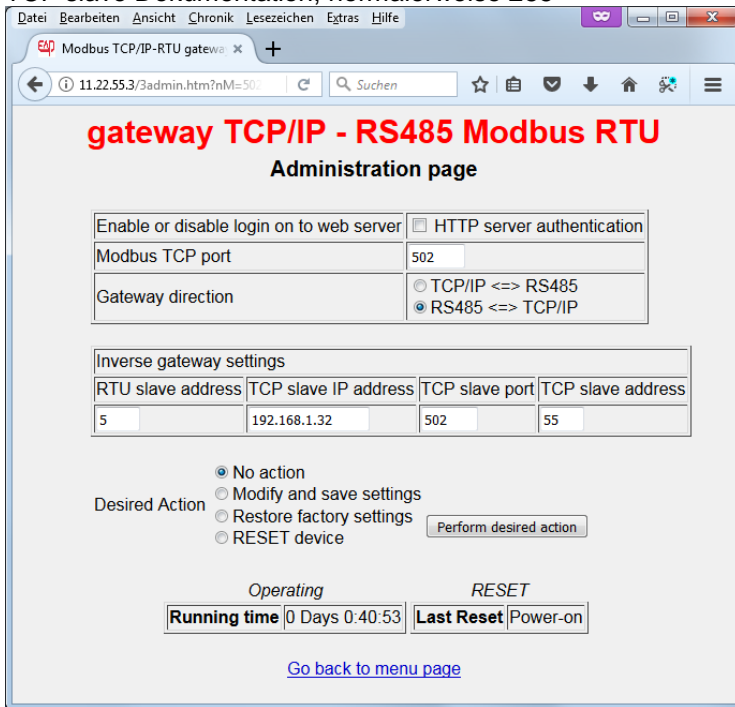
Datei Bearbeiten Ansicht Chronik Lesezeichen Extras Hilfe

Modbus TCP/IP-RTU gatewa ×

11.22.55.3/3admin.htm?nM=50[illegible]

Suchen

gateway TCP/IP - RS485 Modbus RTU

Administration page

| Enable or disable login on to web server | HTTP server authentication |
|---|---|
| Modbus TCP port | 502 |
| Gateway direction | TCP/IP <=> RS485<br>RS485 <=> TCP/IP |

| Inverse gateway settings | | | |
|---|---|---|---|
| RTU slave address | TCP slave IP address | TCP slave port | TCP slave address |
| 5 | 192.168.1.32 | 502 | 55 |

Desired Action
No action
Modify and save settings
Restore factory settings
RESET device

Perform desired action

Operating

| Running time | 0 Days 0:40:53 |
|---|---|

RESET

| Last Reset | Power-on |
|---|---|

Go back to menu page